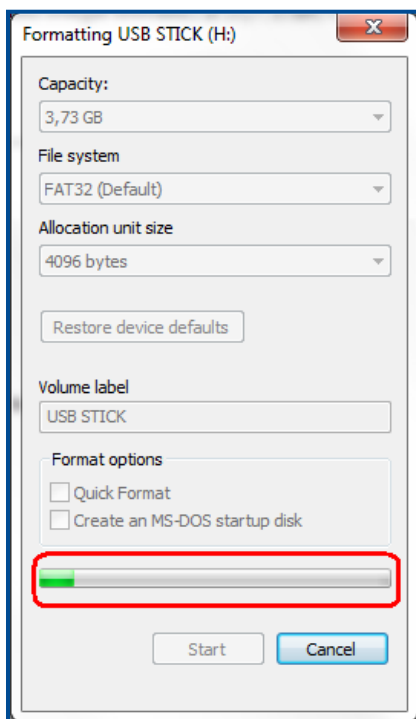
Formatting USB STICK (H:)

Capacity:

3,73 GB

File system

FAT32 (Default)

Allocation unit size

4096 bytes

Restore device defaults

Volume label

USB STICK

Format options

Quick Format

Create an MS-DOS startup disk

Start

Cancel